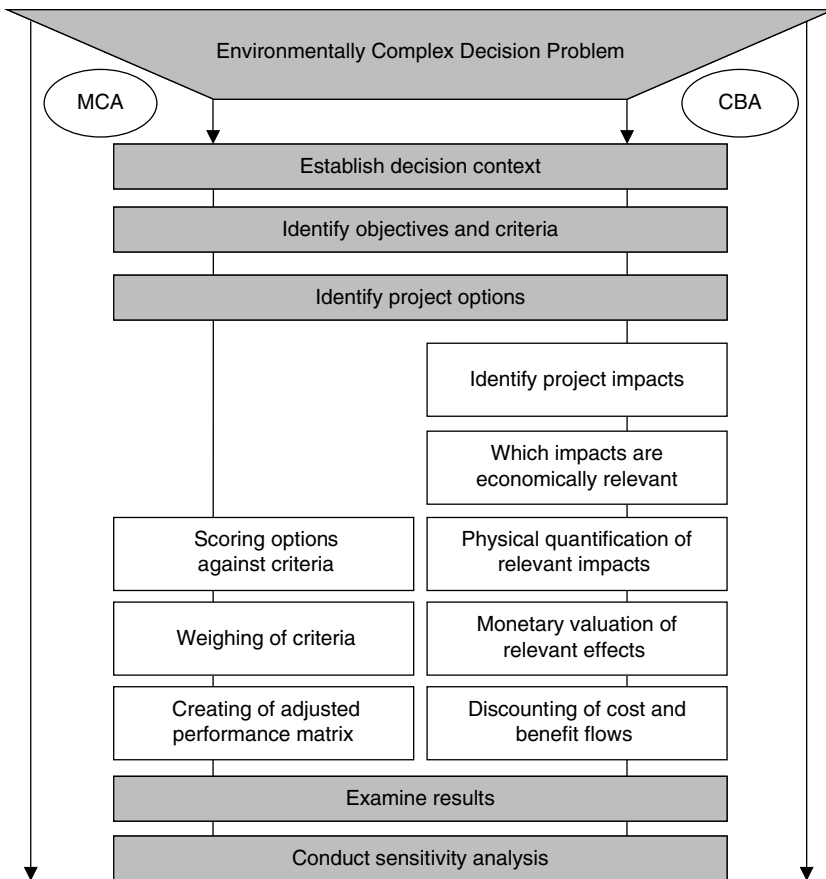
Environmentally Complex Decision Problem

MCA

CBA

Establish decision context

Identify objectives and criteria

Identify project options

Identify project impacts

Which impacts are economically relevant

Scoring options against criteria

Physical quantification of relevant impacts

Weighing of criteria

Monetary valuation of relevant effects

Creating of adjusted performance matrix

Discounting of cost and benefit flows

Examine results

Conduct sensitivity analysis